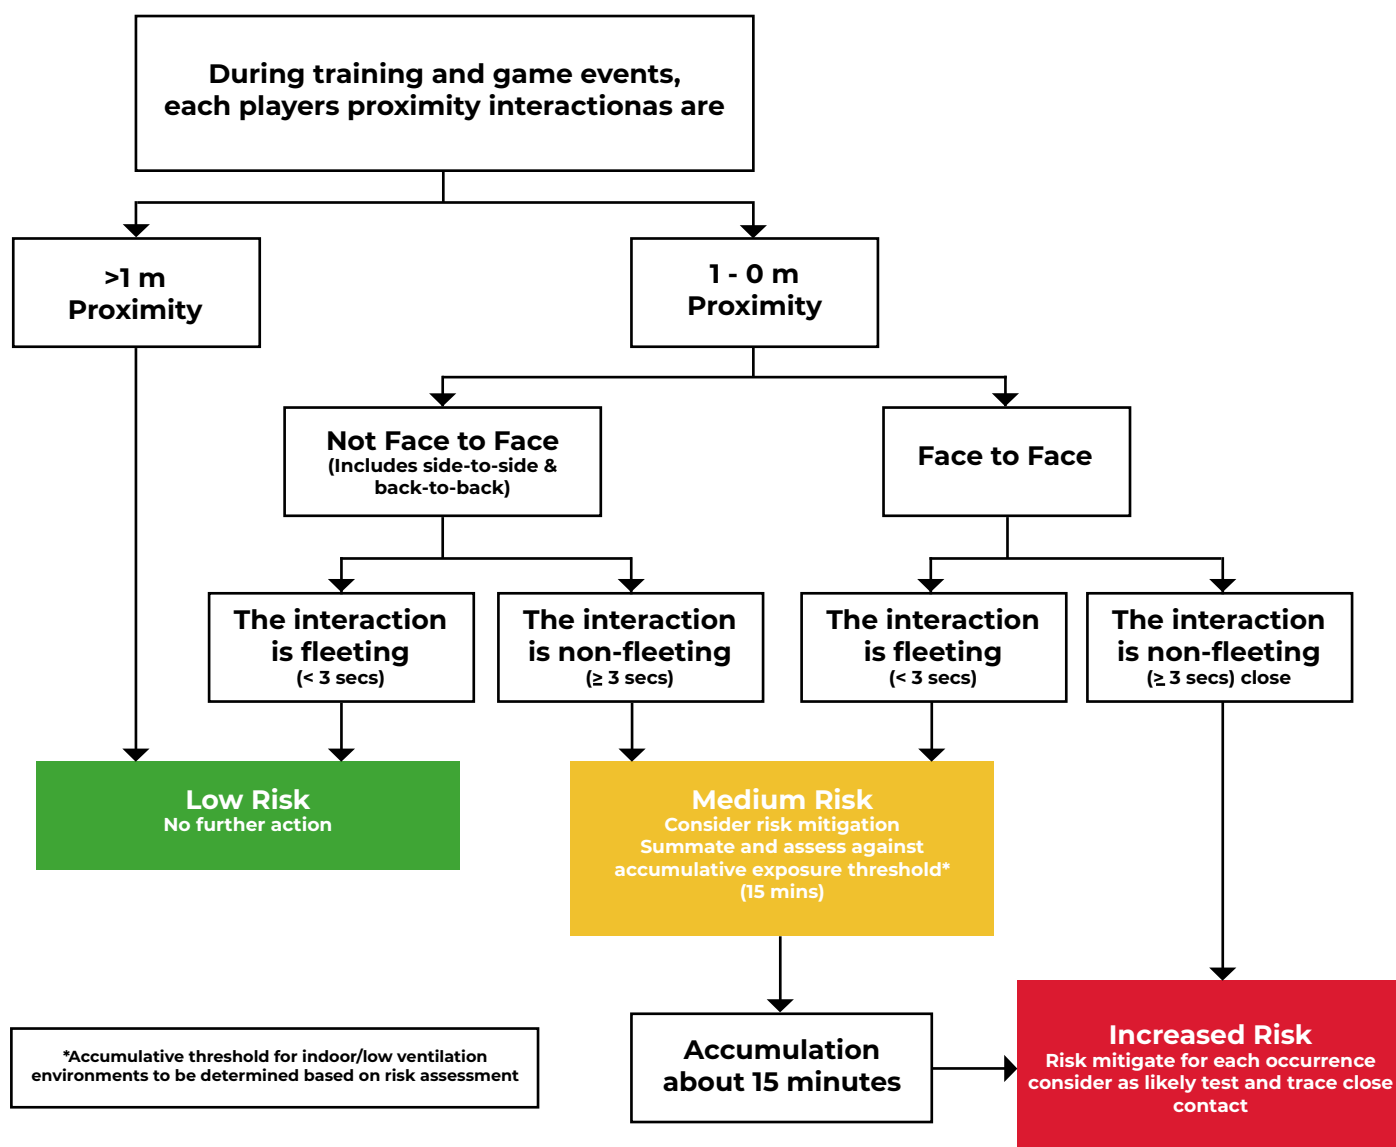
During training and game events, each players proximity interactionas are

>1 m Proximity

1 - 0 m Proximity

Not Face to Face
(Includes side-to-side & back-to-back)

Face to Face

The interaction is fleeting
(< 3 secs)

The interaction is non-fleeting
(≥ 3 secs)

The interaction is fleeting
(< 3 secs)

The interaction is non-fleeting
(≥ 3 secs) close

Low Risk
No further action

Medium Risk
Consider risk mitigation
Summate and assess against accumulative exposure threshold*
(15 mins)

Accumulation about 15 minutes

Increased Risk
Risk mitigate for each occurrence consider as likely test and trace close contact

*Accumulative threshold for indoor/low ventilation environments to be determined based on risk assessment